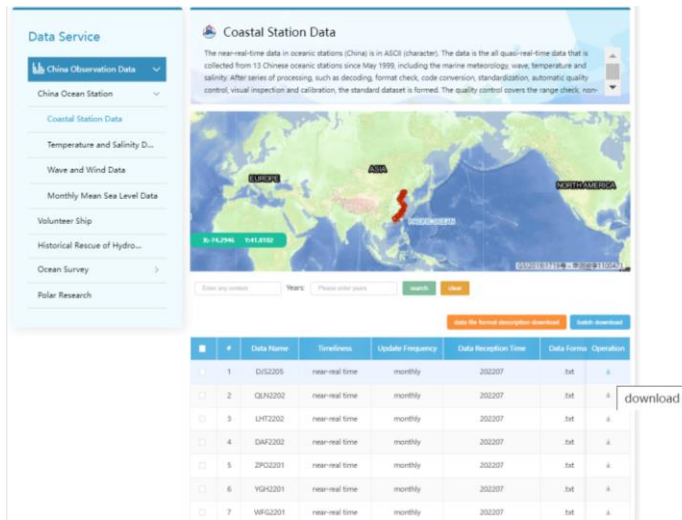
Data Service

China Observation Data

China Ocean Station

Coastal Station Data

Temperature and Salinity D...

Wave and Wind Data

Monthly Mean Sea Level Data

Volunteer Ship

Historical Rescue of Hydro...

Ocean Survey

Polar Research

Coastal Station Data

The near-real-time data in oceanic stations (China) is in ASCII (character). The data is the all quasi-real-time data that is collected from 13 Chinese oceanic stations since May 1999, including the marine meteorology, wave, temperature and salinity. After series of processing, such as decoding, format check, code conversion, standardization, automatic quality control, visual inspection and calibration, the standard dataset is formed. The quality control covers the range check, non-

EUROPE

ASIA

NORTH AMERICA

PACIFIC OCEAN

X: 74.2946 Y: 41.0182

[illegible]

Enter any content

Years:

Please enter years

search

clear

data file format description download

batch download

| | # | Data Name | Timeliness | Update Frequency | Data Reception Time | Data Forma | Operation |
|---|---|---|---|---|---|---|---|
| | 1 | DJS2205 | near-real time | monthly | 202207 | .txt | |
| | 2 | QLN2202 | near-real time | monthly | 202207 | .txt | |
| | 3 | LHT2202 | near-real time | monthly | 202207 | .txt | |
| | 4 | DAF2202 | near-real time | monthly | 202207 | .txt | |
| | 5 | ZPO2201 | near-real time | monthly | 202207 | .txt | |
| | 6 | YGH2201 | near-real time | monthly | 202207 | .txt | |
| | 7 | WFG2201 | near-real time | monthly | 202207 | .txt | |

download